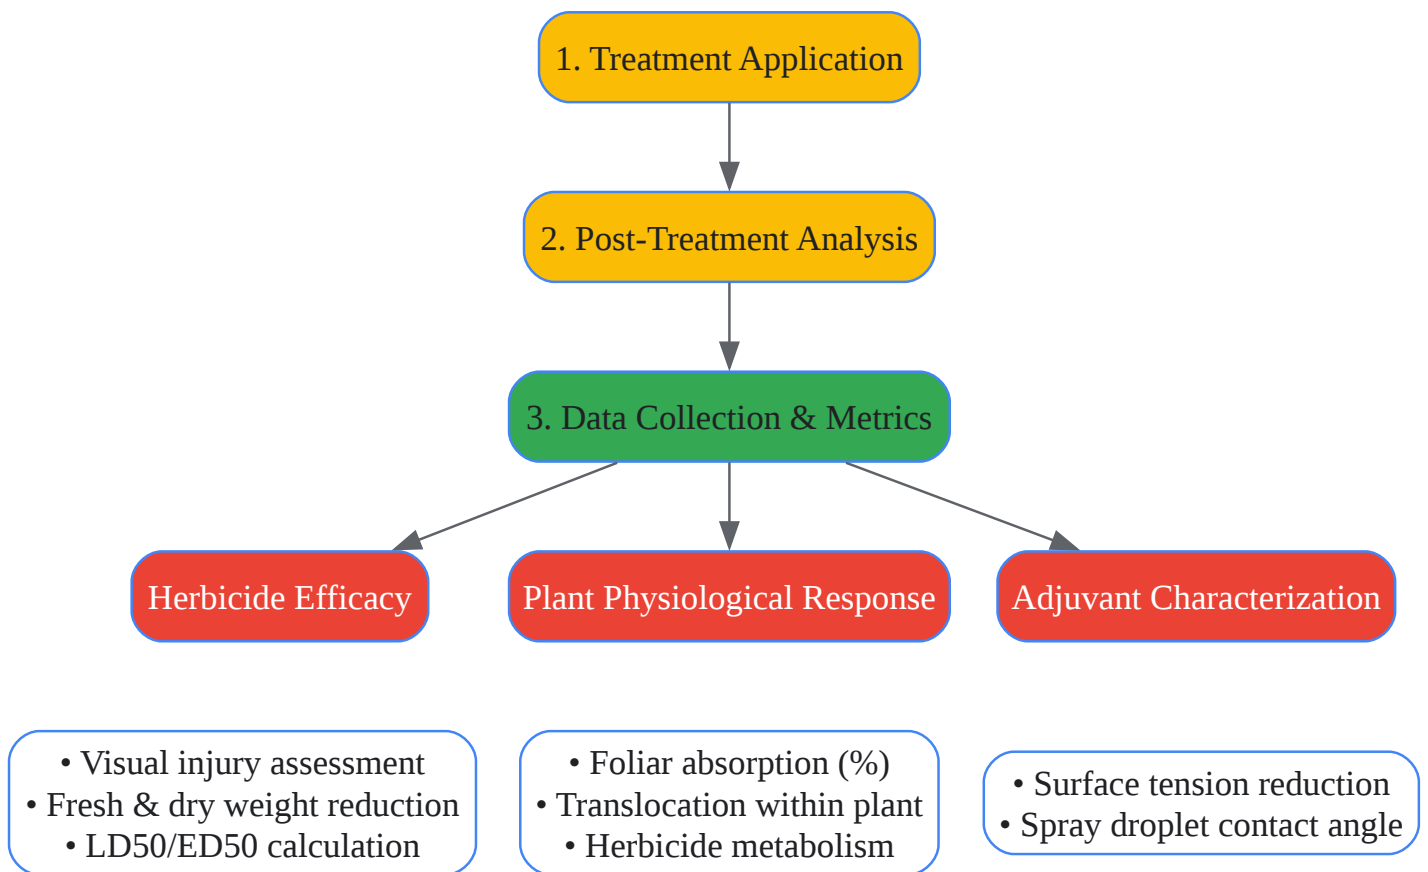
1. Treatment Application

2. Post-Treatment Analysis

3. Data Collection & Metrics

Herbicide Efficacy

Plant Physiological Response

Adjuvant Characterization

• Visual injury assessment
• Fresh & dry weight reduction
• LD50/ED50 calculation

• Foliar absorption (%)
• Translocation within plant
• Herbicide metabolism

• Surface tension reduction
• Spray droplet contact angle